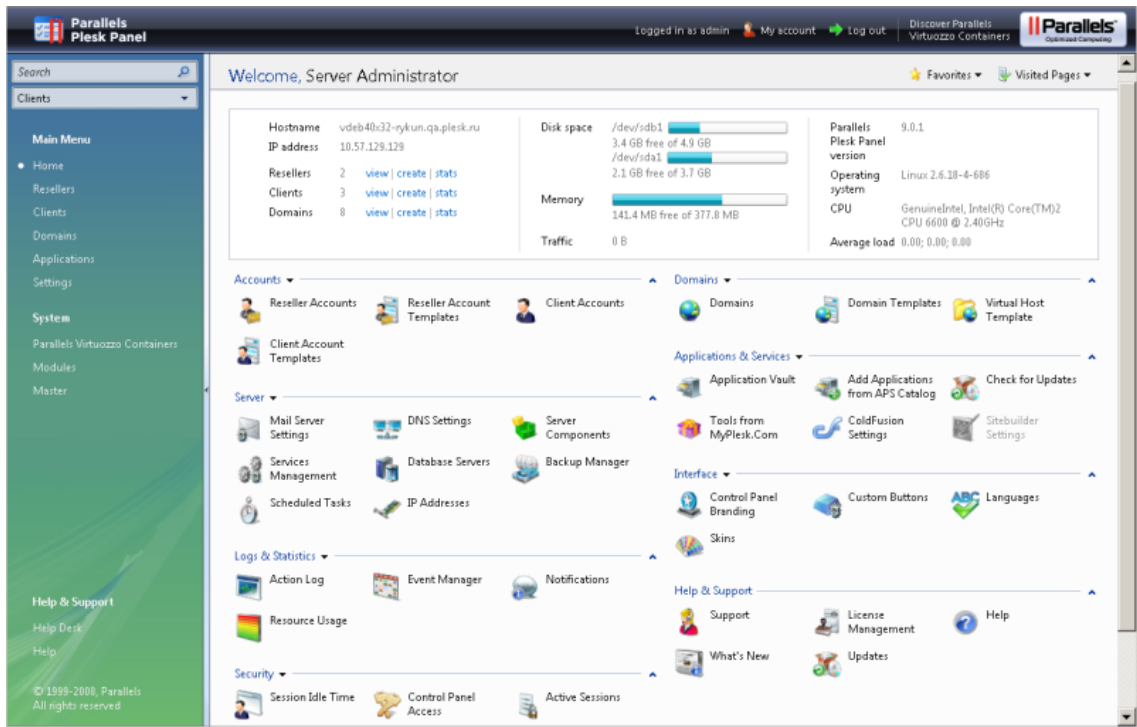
Parallels Plesk Panel

Logged in as admin My account Log out Discover Parallels Virtuozzo Containers Parallels Optimized Computing

Search
Clients

Main Menu
Home
Resellers
Clients
Domains
Applications
Settings

System
Parallels Virtuozzo Containers
Modules
Master

Help & Support
Help Desk
Help

© 1999-2008, Parallels
All rights reserved

Welcome, Server Administrator

Favorites Visited Pages

| | | | |
|---|---|---|---|
| Hostname | vdeb40x32-rykun.qa.plesk.ru | | |
| IP address | 10.57.129.129 | | |
| Resellers | 2 | view \| create \| stats | |
| Clients | 3 | view \| create \| stats | |
| Domains | 8 | view \| create \| stats | |

Disk space /dev/sdb1 3.4 GB free of 4.9 GB /dev/sda1 2.1 GB free of 3.7 GB
Memory 141.4 MB free of 377.8 MB
Traffic 0 B

Parallels Plesk Panel version 9.0.1
Operating system Linux 2.6.18-4-686
CPU GenuineIntel, Intel(R) Core(TM)2 CPU 6600 @ 2.40GHz
Average load 0.00; 0.00; 0.00

Accounts
Reseller Accounts
Reseller Account Templates
Client Accounts
Client Account Templates

Server
Mail Server Settings
DNS Settings
Server Components
Services Management
Database Servers
Backup Manager
Scheduled Tasks
IP Addresses

Logs & Statistics
Action Log
Event Manager
Notifications
Resource Usage

Security
Session Idle Time
Control Panel Access
Active Sessions

Domains
Domains
Domain Templates
Virtual Host Template

Applications & Services
Application Vault
Add Applications from APS Catalog
Check for Updates
Tools from MyPlesk.Com
ColdFusion Settings
Sitebuilder Settings

Interface
Control Panel Branding
Custom Buttons
Languages
Skins

Help & Support
Support
License Management
Help
What's New
Updates